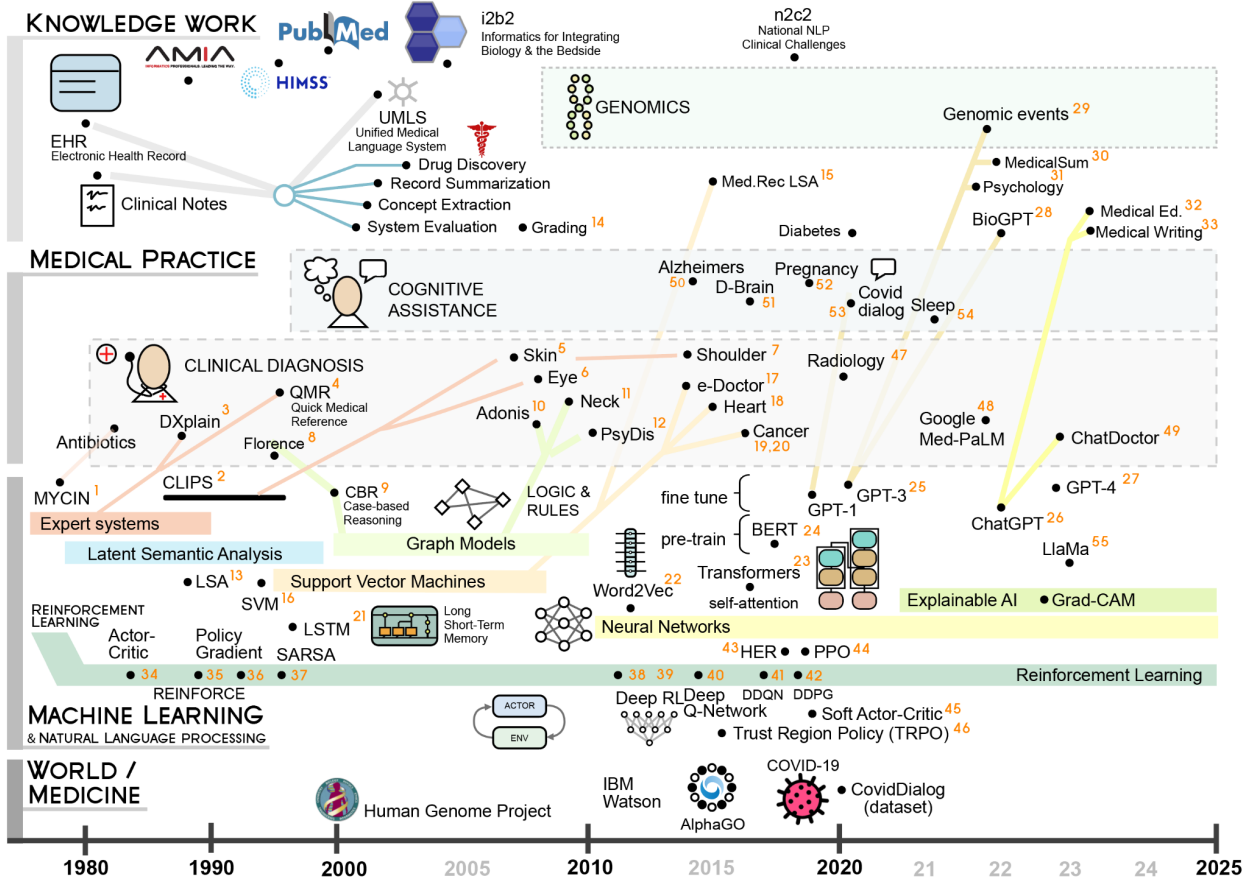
KNOWLEDGE WORK

AMIA
INFORMATICS PROFESSIONALS. LEADING THE WAY.

PubMed

HIMSS

i2b2
Informatics for Integrating Biology & the Bedside

n2c2
National NLP Clinical Challenges

GENOMICS

EHR
Electronic Health Record

UMLS
Unified Medical Language System

Clinical Notes

Drug Discovery
Record Summarization
Concept Extraction
System Evaluation
Grading 14

Med.Rec LSA 15

Genomic events 29
MedicalSum 30
31
Psychology
BioGPT 28
Medical Ed. 32
Medical Writing 33
Diabetes

MEDICAL PRACTICE

COGNITIVE ASSISTANCE

Alzheimers 50
D-Brain 51
Pregnancy 52
Covid dialog 53
Sleep 54

CLINICAL DIAGNOSIS

Skin 5
Shoulder 7
Radiology 47
Eye 6
QMR 4
Quick Medical Reference
e-Doctor 17
Heart 18
Neck 11
Adonis 10
DXplain 3
PsyDis 12
Cancer 19,20
Google Med-PaLM 48
ChatDoctor 49
Antibiotics
Florence 8

MYCIN 1
CLIPS 2
CBR 9
Case-based Reasoning
LOGIC & RULES
fine tune
GPT-1
GPT-3 25
GPT-4 27
Expert systems
ChatGPT 26
pre-train
BERT 24
Latent Semantic Analysis
Graph Models
LlaMa 55
23
Transformers
self-attention
LSA 13
SVM 16
Support Vector Machines
Word2Vec 22
Explainable AI
Grad-CAM

REINFORCEMENT LEARNING
Actor-Critic
Policy Gradient
21
LSTM
Long Short-Term Memory
Neural Networks
SARSA
43 HER
PPO 44
34
35
36
37
38
39
40
41
42
Reinforcement Learning
REINFORCE
Deep RL
Deep Q-Network
DDQN
DDPG
Soft Actor-Critic 45
Trust Region Policy (TRPO) 46
ACTOR
ENV

MACHINE LEARNING
& NATURAL LANGUAGE PROCESSING

WORLD / MEDICINE

Human Genome Project
IBM Watson
AlphaGO
COVID-19
CovidDialog (dataset)

1980
1990
2000
2005
2010
2015
2020
21
22
23
24
2025